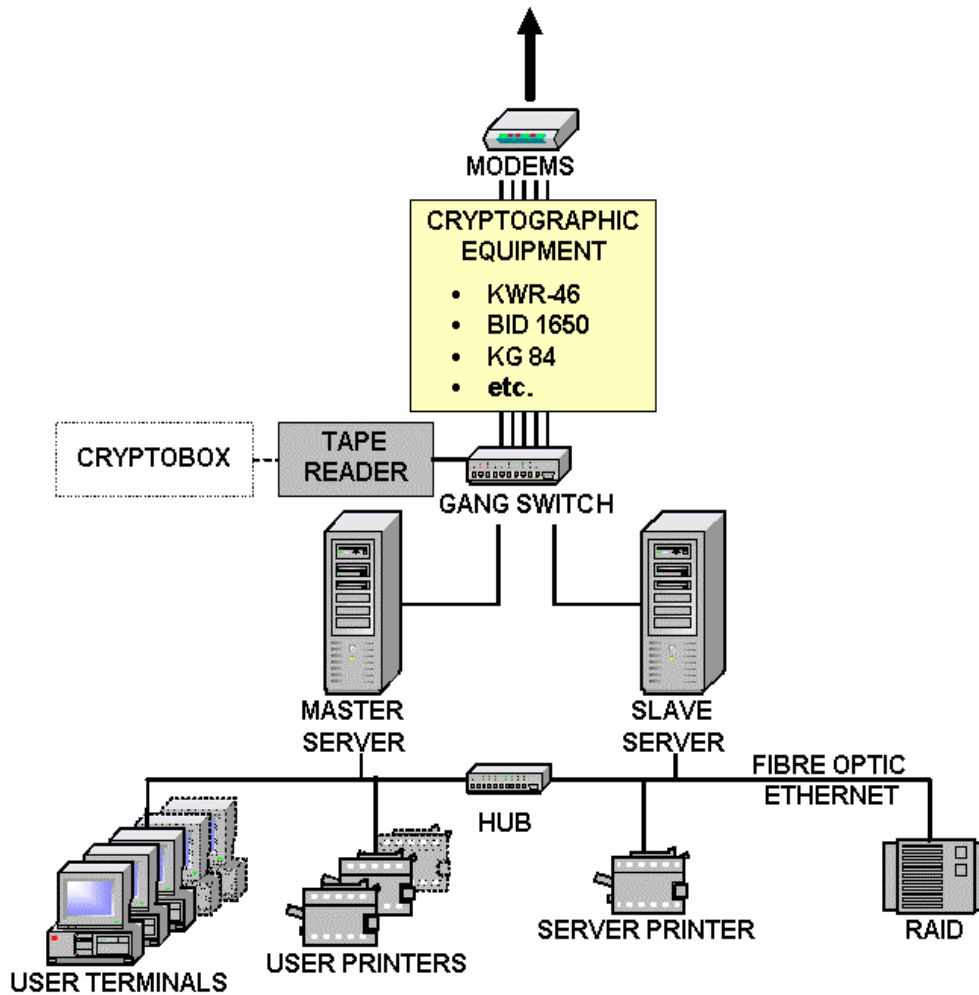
MODEMS

CRYPTOGRAPHIC EQUIPMENT

- KWR-46
- BID 1650
- KG 84
- etc.

CRYPTOBOX

TAPE READER

GANG SWITCH

MASTER SERVER

SLAVE SERVER

FIBRE OPTIC ETHERNET

HUB

USER TERMINALS

USER PRINTERS

SERVER PRINTER

RAID